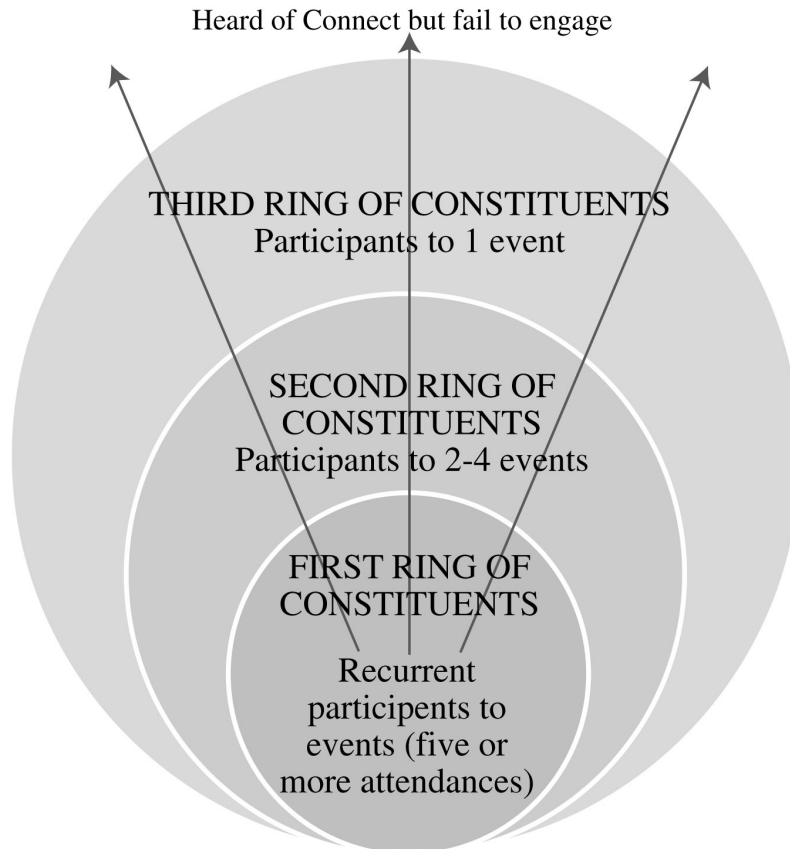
Heard of Connect but fail to engage

THIRD RING OF CONSTITUENTS
Participants to 1 event

SECOND RING OF CONSTITUENTS
Participants to 2-4 events

FIRST RING OF CONSTITUENTS
Recurrent participants to events (five or more attendances)